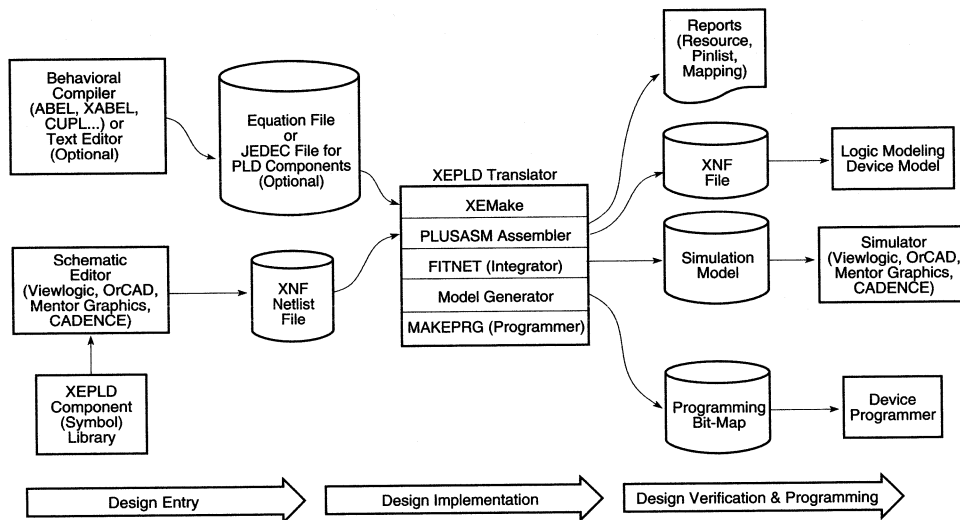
Behavioral Compiler (ABEL, XABEL, CUPL...) or Text Editor (Optional)

Equation File or JEDEC File for PLD Components (Optional)

Schematic Editor (Viewlogic, OrCAD, Mentor Graphics, CADENCE)

XNF Netlist File

XEPLD Component (Symbol) Library

XEPLD Translator

XEMake

PLUSASM Assembler

FITNET (Integrator)

Model Generator

MAKEPRG (Programmer)

Reports (Resource, Pinlist, Mapping)

XNF File

Logic Modeling Device Model

Simulation Model

Simulator (Viewlogic, OrCAD, Mentor Graphics, CADENCE)

Programming Bit-Map

Device Programmer

Design Entry

Design Implementation

Design Verification & Programming